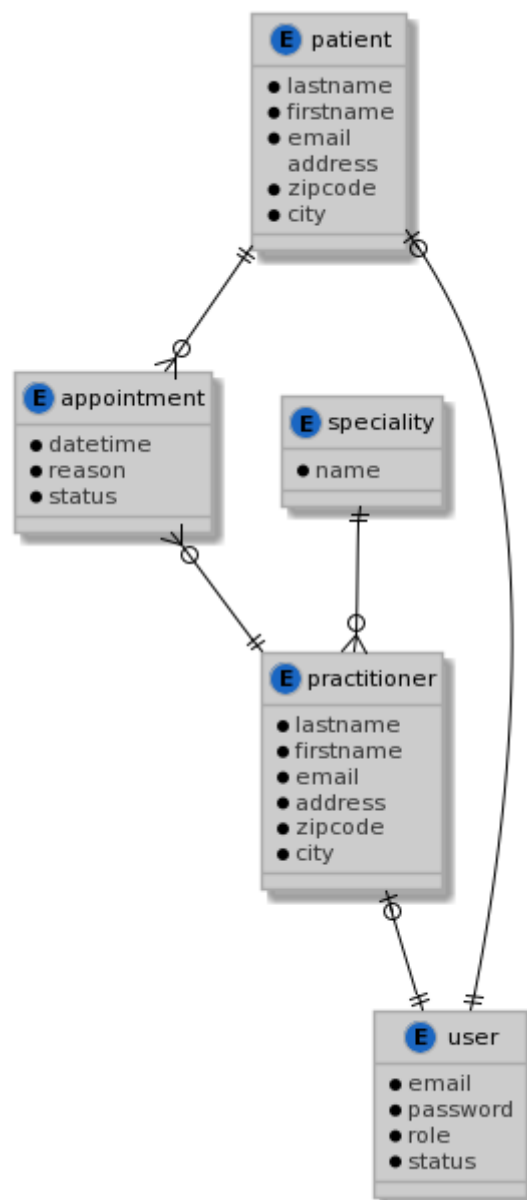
E patient
• lastname
• firstname
• email address
• zipcode
• city

E appointment
• datetime
• reason
• status

E speciality
• name

E practitioner
• lastname
• firstname
• email
• address
• zipcode
• city

E user
• email
• password
• role
• status